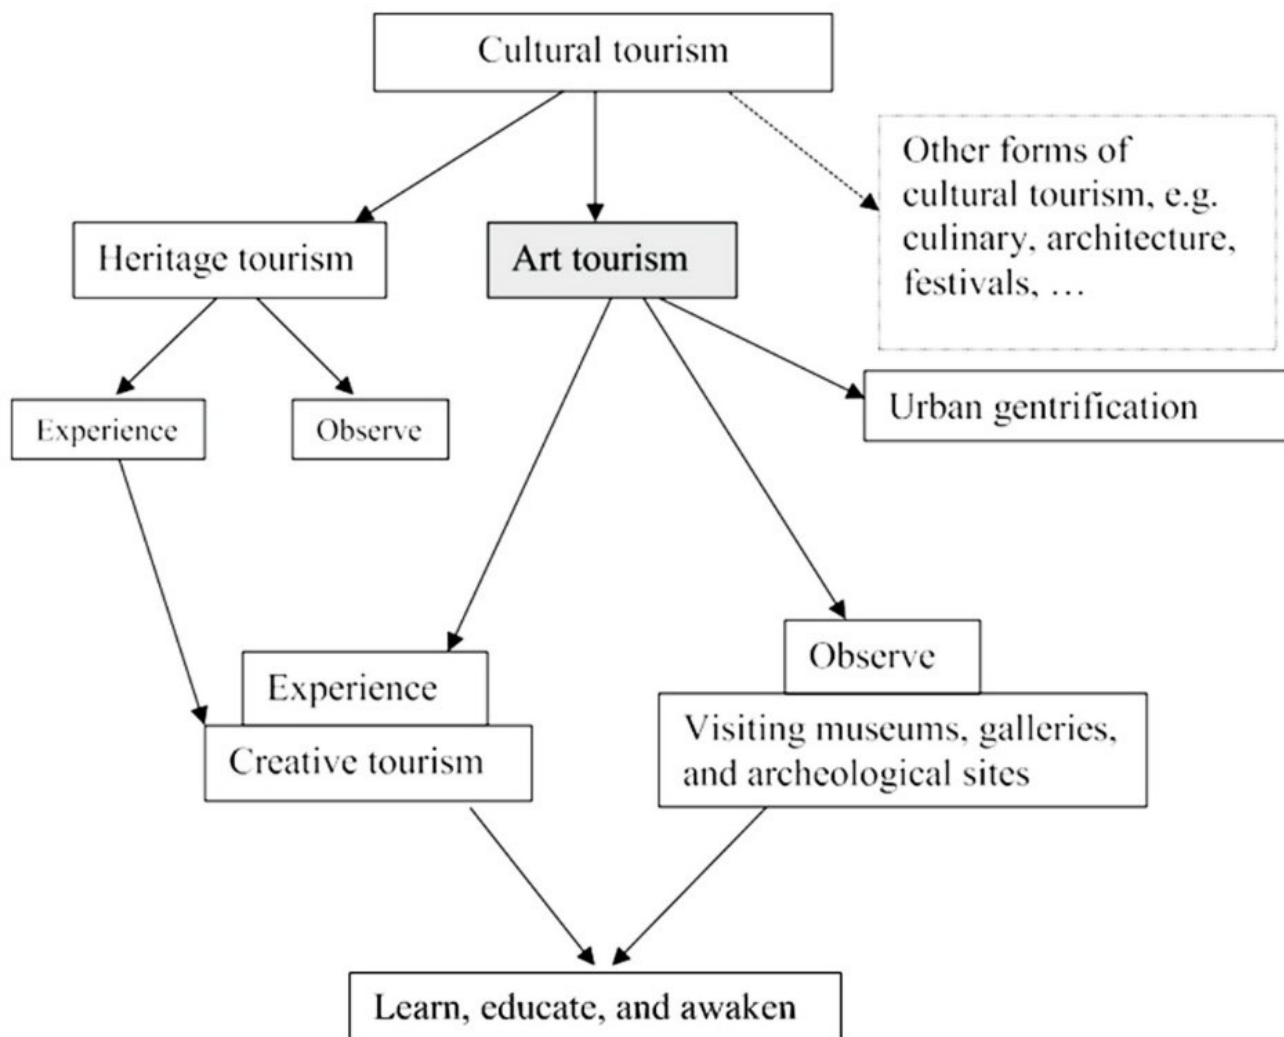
Cultural tourism

Heritage tourism

Art tourism

Other forms of cultural tourism, e.g. culinary, architecture, festivals, …

Experience

Observe

Urban gentrification

Experience

Creative tourism

Observe

Visiting museums, galleries, and archeological sites

Learn, educate, and awaken